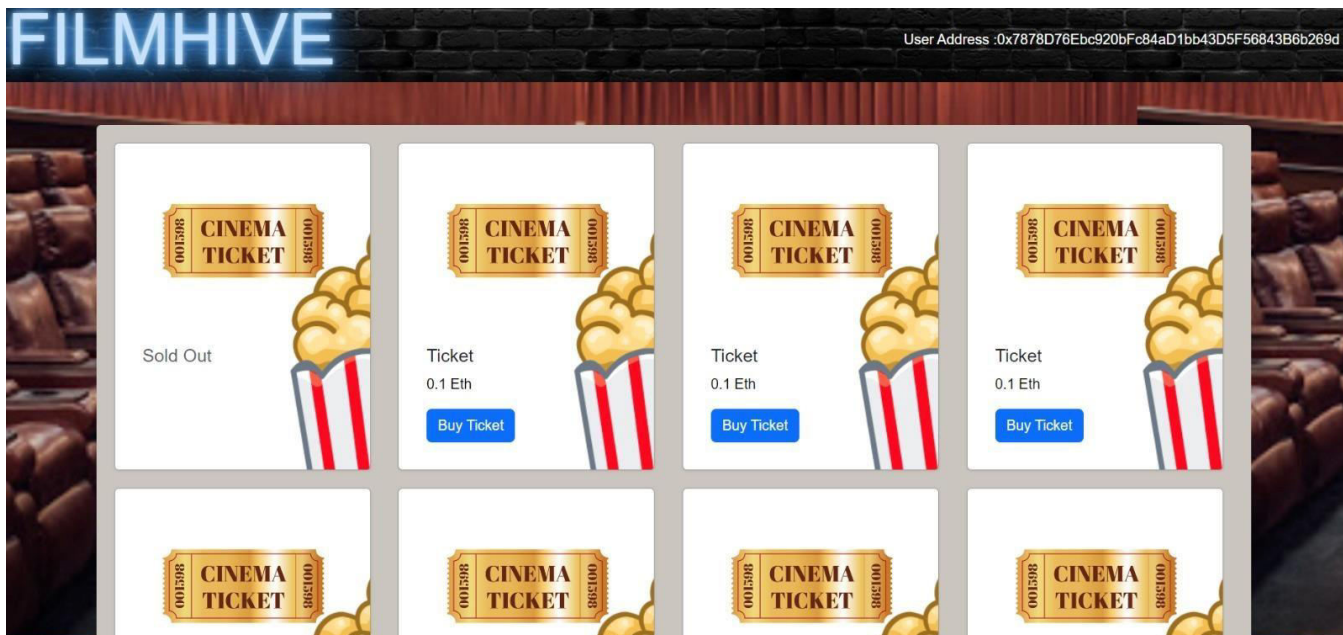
FILMHIVE

User Address :0x7878D76Ebc920bFc84aD1bb43D5F56843B6b269d

001598 CINEMA TICKET 001598

Sold Out

001598 CINEMA TICKET 001598

Ticket

0.1 Eth

Buy Ticket

001598 CINEMA TICKET 001598

Ticket

0.1 Eth

Buy Ticket

001598 CINEMA TICKET 001598

Ticket

0.1 Eth

Buy Ticket

001598 CINEMA TICKET 001598

001598 CINEMA TICKET 001598

001598 CINEMA TICKET 001598

001598 CINEMA TICKET 001598